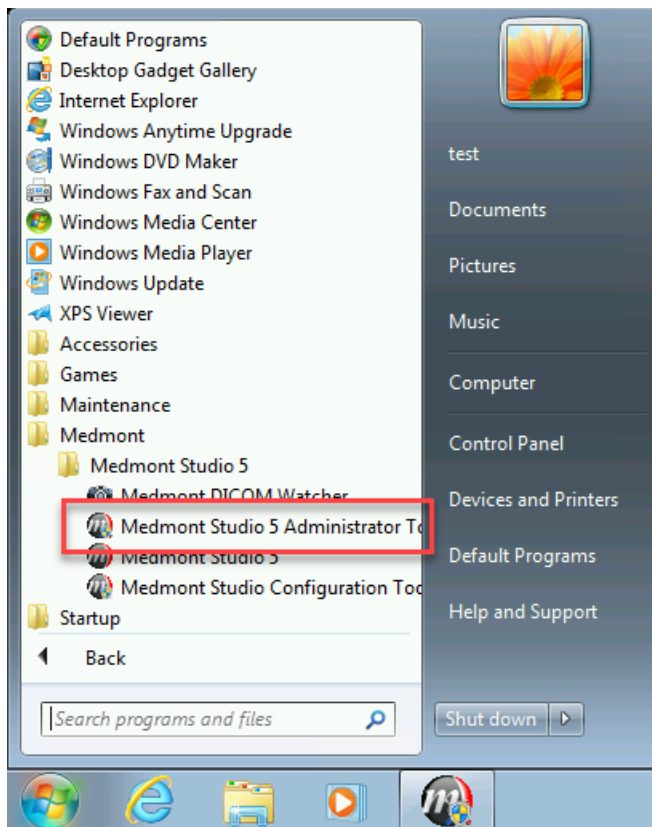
Default Programs
Desktop Gadget Gallery
Internet Explorer
Windows Anytime Upgrade
Windows DVD Maker
Windows Fax and Scan
Windows Media Center
Windows Media Player
Windows Update
XPS Viewer
Accessories
Games
Maintenance
Medmont
Medmont Studio 5
Medmont DICOM Watcher
Medmont Studio 5 Administrator To
Medmont Studio 5
Medmont Studio Configuration Too
Startup
Back
Search programs and files

test
Documents
Pictures
Music
Computer
Control Panel
Devices and Printers
Default Programs
Help and Support
Shut down